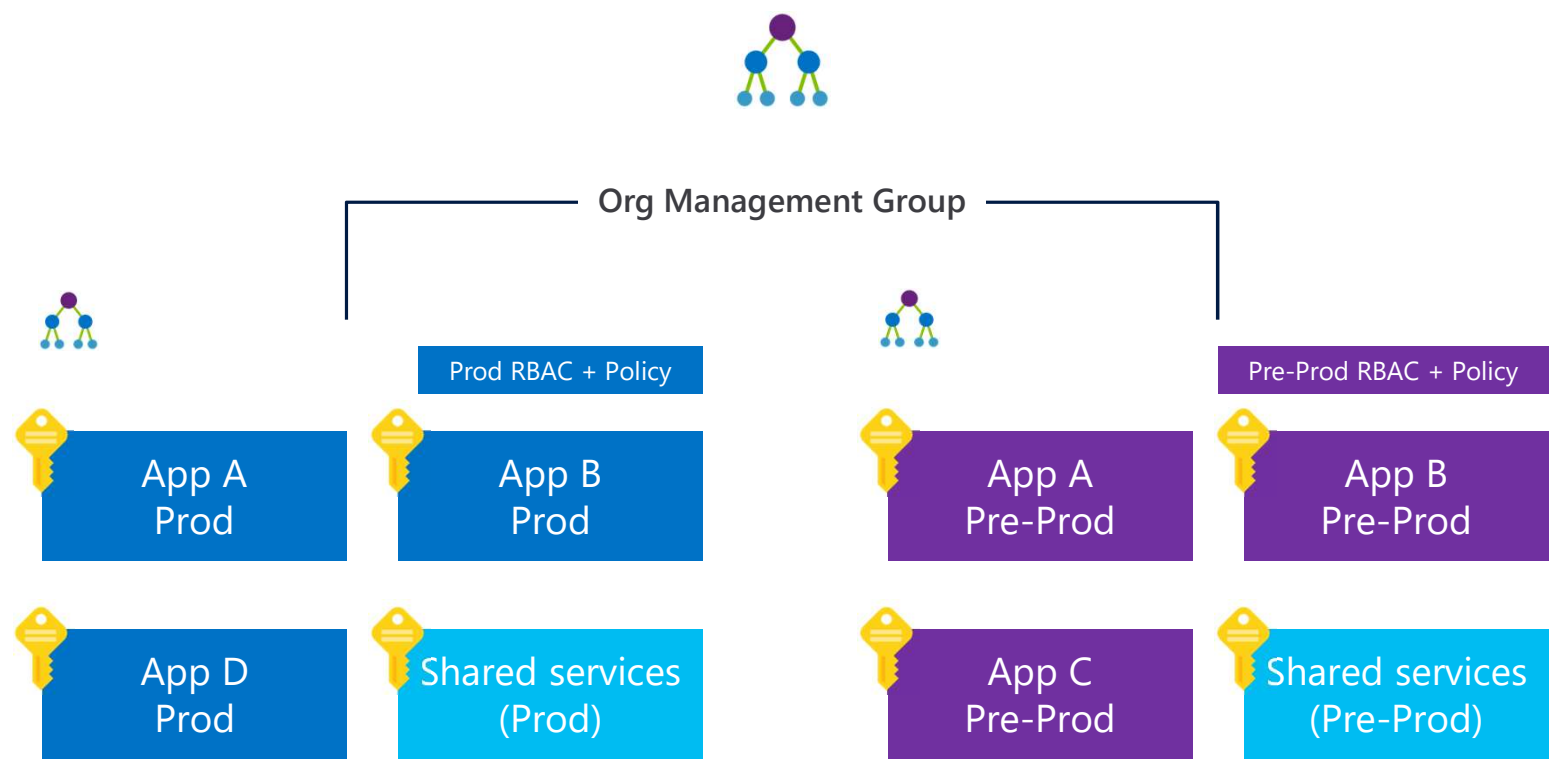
Org Management Group

Prod RBAC + Policy

App A
Prod

App B
Prod

App D
Prod

Shared services
(Prod)

Pre-Prod RBAC + Policy

App A
Pre-Prod

App B
Pre-Prod

App C
Pre-Prod

Shared services
(Pre-Prod)